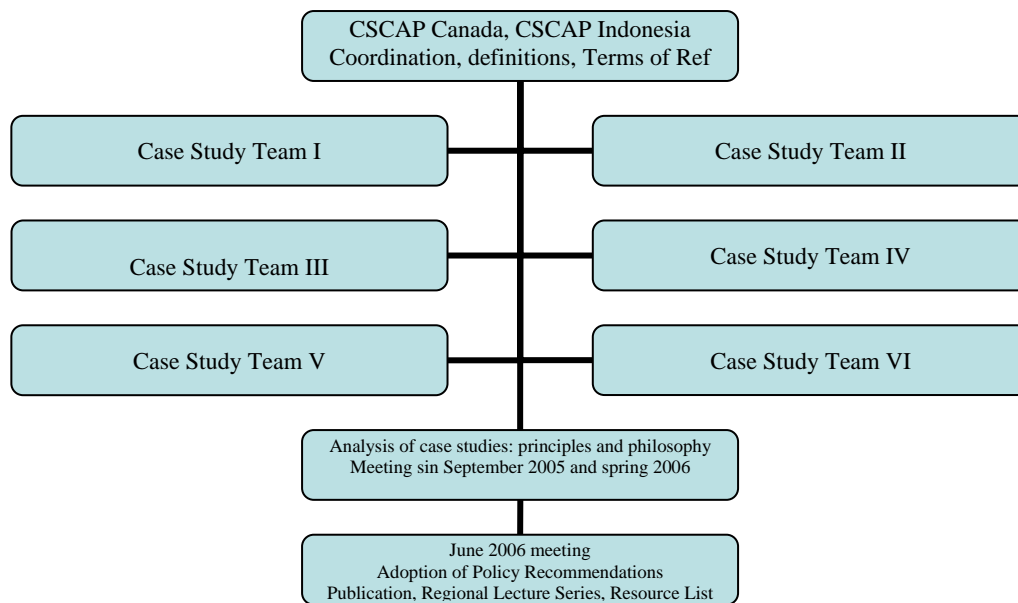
CSCAP Canada, CSCAP Indonesia
Coordination, definitions, Terms of Ref

Case Study Team I

Case Study Team II

Case Study Team III

Case Study Team IV

Case Study Team V

Case Study Team VI

Analysis of case studies: principles and philosophy
Meeting sin September 2005 and spring 2006

June 2006 meeting
Adoption of Policy Recommendations
Publication, Regional Lecture Series, Resource List